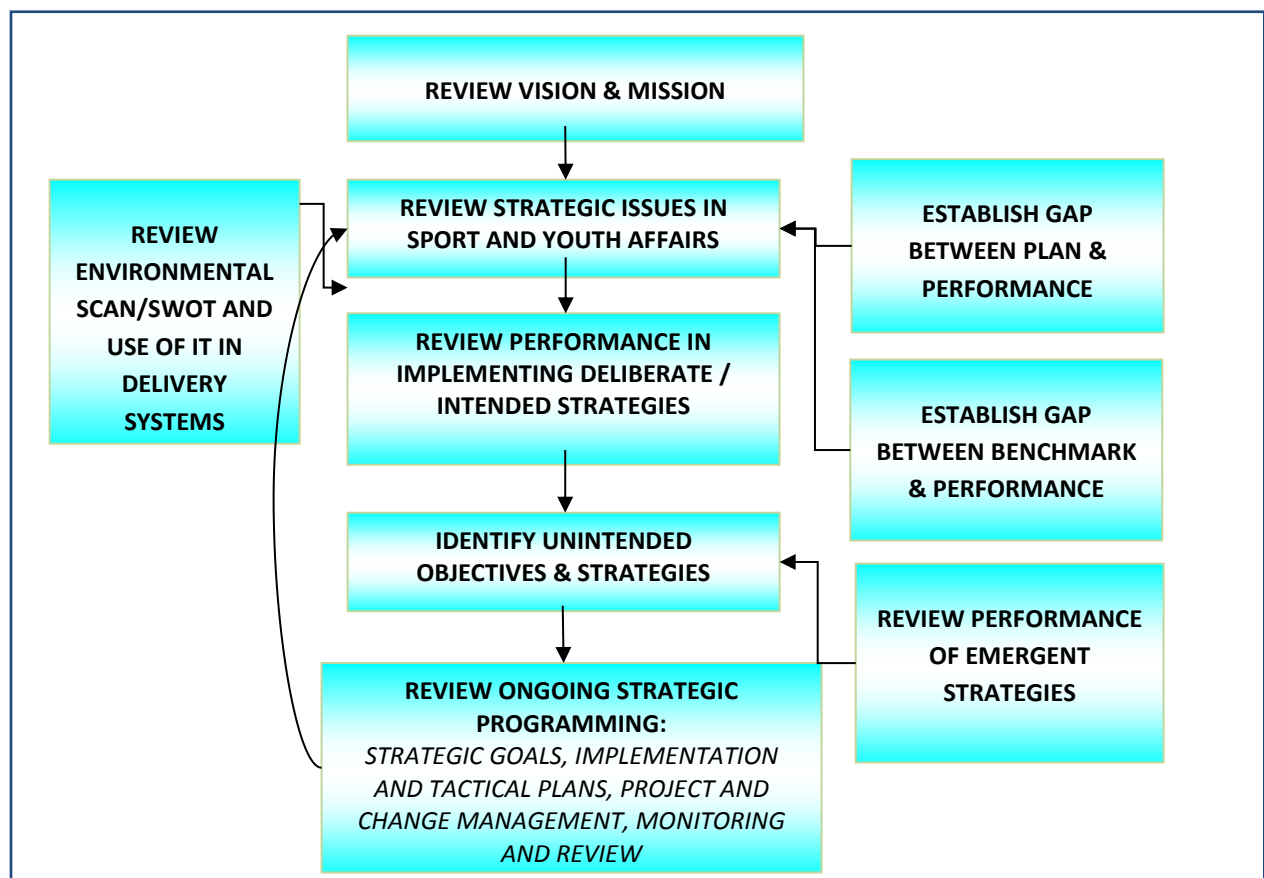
REVIEW VISION & MISSION

REVIEW ENVIRONMENTAL SCAN/SWOT AND USE OF IT IN DELIVERY SYSTEMS

REVIEW STRATEGIC ISSUES IN SPORT AND YOUTH AFFAIRS

ESTABLISH GAP BETWEEN PLAN & PERFORMANCE

REVIEW PERFORMANCE IN IMPLEMENTING DELIBERATE / INTENDED STRATEGIES

ESTABLISH GAP BETWEEN BENCHMARK & PERFORMANCE

IDENTIFY UNINTENDED OBJECTIVES & STRATEGIES

REVIEW PERFORMANCE OF EMERGENT STRATEGIES

REVIEW ONGOING STRATEGIC PROGRAMMING:
*STRATEGIC GOALS, IMPLEMENTATION AND TACTICAL PLANS, PROJECT AND CHANGE MANAGEMENT, MONITORING AND REVIEW*